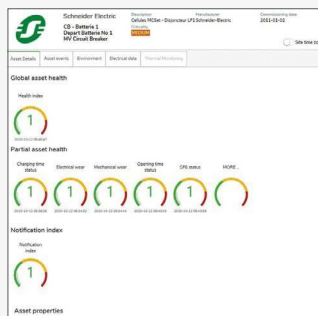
Schneider Electric
CB - Batterie 1
Départ Batterie No 1
MV Circuit Breaker

Description
Cellules MCSet - Disjoncteur LF1 Schneider Electric
Criticality
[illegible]

Manufacturer

Commissioning time
2001-01-02

Site time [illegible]

Asset Details | Asset events | Environment | Electrical data | Thermal Monitoring

Global asset health

Health index
1
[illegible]

Partial asset health

Charging time status | Electrical wear | Mechanical wear | Opening time status | CPS status | MORE...

1 | 1 | 1 | 1 | 1

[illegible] | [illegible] | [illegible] | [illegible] | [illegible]

Notification index

Notification index
1

Asset properties